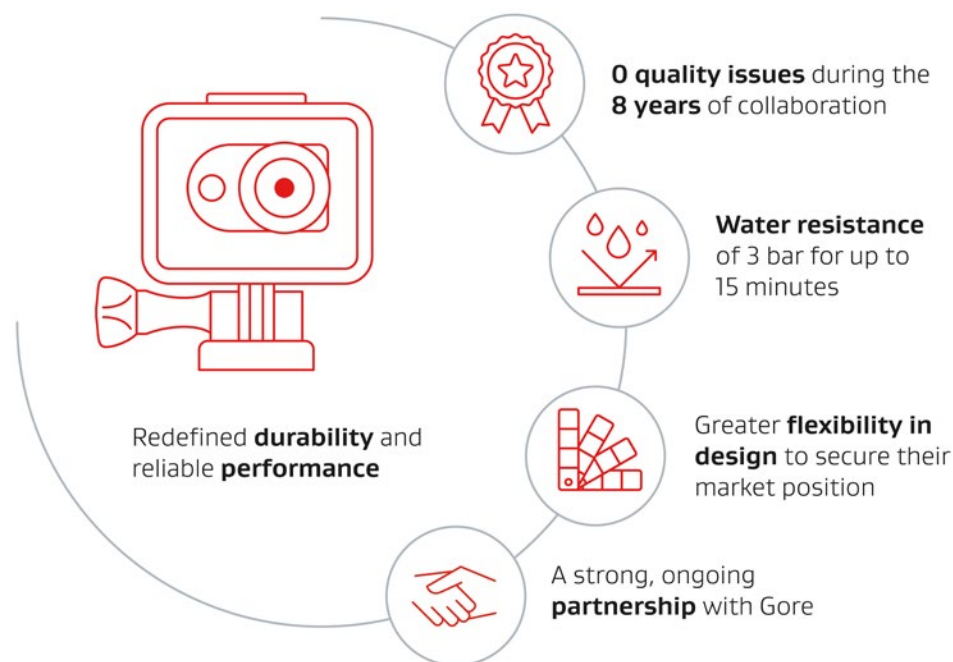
0 quality issues during the 8 years of collaboration

Water resistance of 3 bar for up to 15 minutes

Redefined durability and reliable performance

Greater flexibility in design to secure their market position

A strong, ongoing partnership with Gore